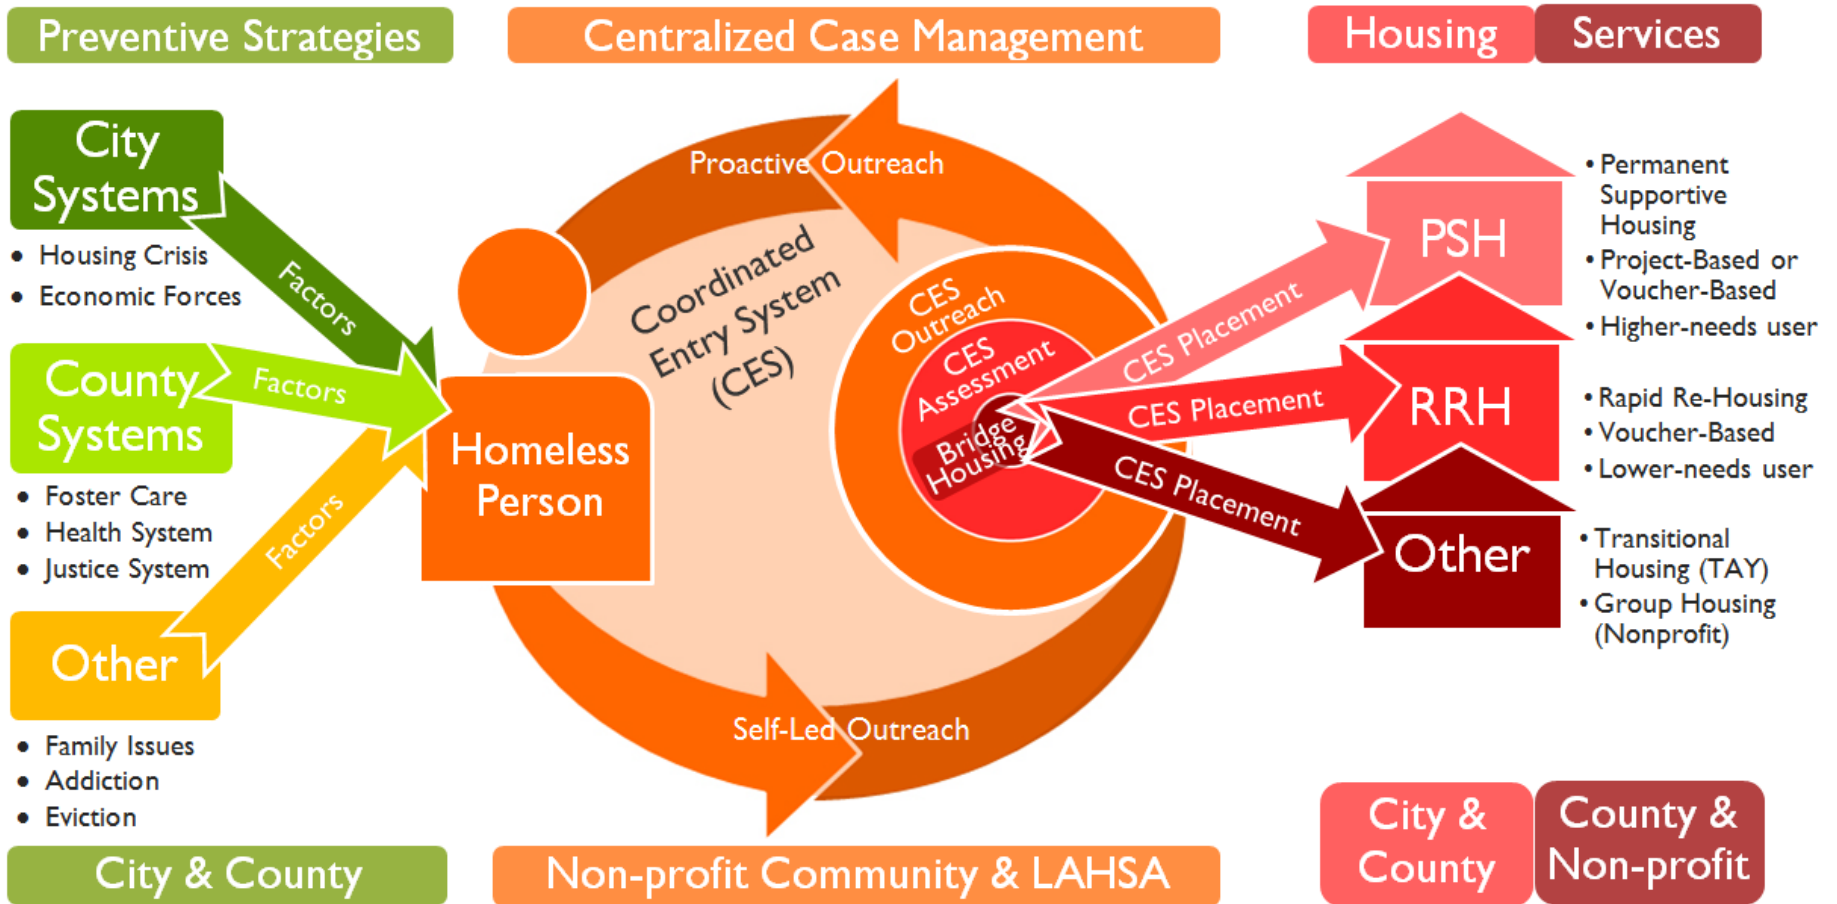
Preventive Strategies

Centralized Case Management

Housing

Services

City Systems

• Housing Crisis
• Economic Forces

Factors

County Systems

Factors

• Foster Care
• Health System
• Justice System

Factors

Other

• Family Issues
• Addiction
• Eviction

City & County

Proactive Outreach

Coordinated Entry System (CES)

Homeless Person

CES Outreach

CES Assessment

Bridge Housing

Self-Led Outreach

Non-profit Community & LAHSA

CES Placement

CES Placement

CES Placement

PSH

• Permanent Supportive Housing
• Project-Based or Voucher-Based
• Higher-needs user

RRH

• Rapid Re-Housing
• Voucher-Based
• Lower-needs user

Other

• Transitional Housing (TAY)
• Group Housing (Nonprofit)

City & County

County & Non-profit